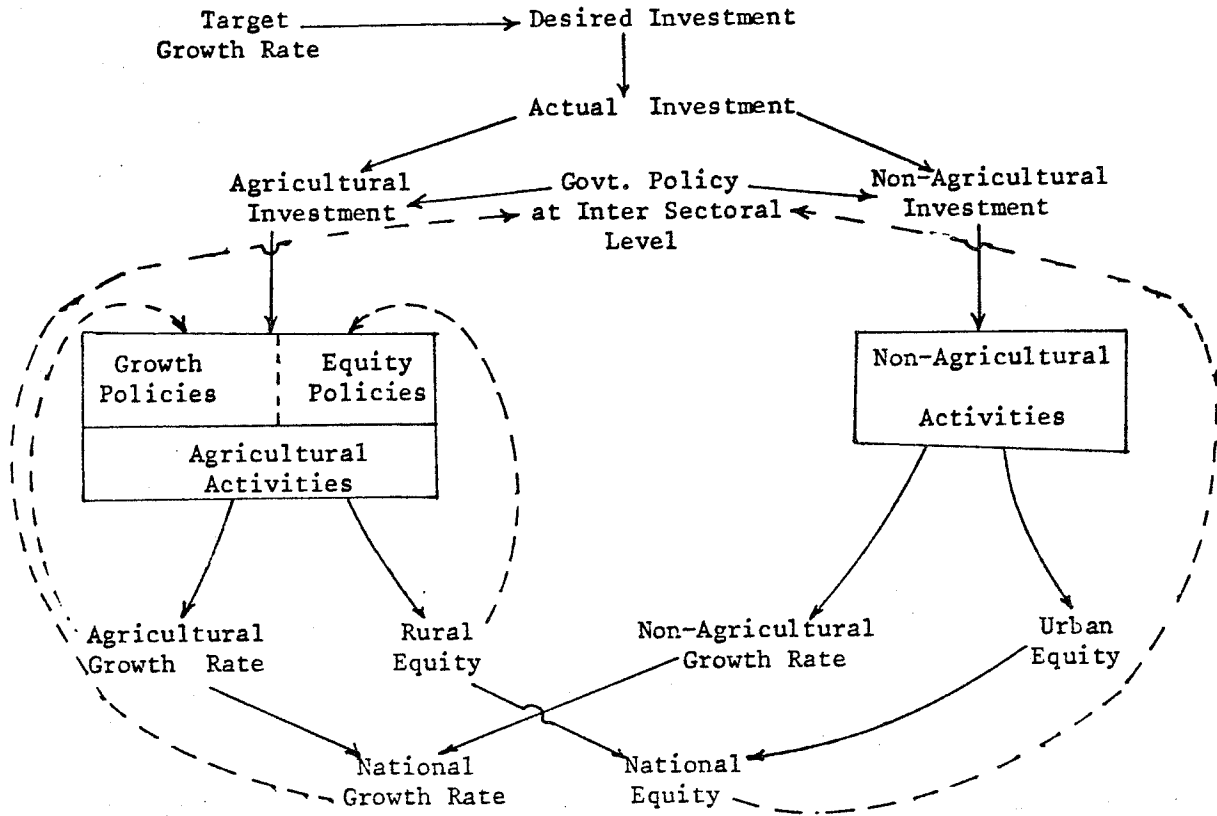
Target Growth Rate

Desired Investment

Actual Investment

Agricultural Investment

Govt. Policy at Inter Sectoral Level

Non-Agricultural Investment

Growth Policies

Equity Policies

Agricultural Activities

Non-Agricultural Activities

Agricultural Growth Rate

Rural Equity

Non-Agricultural Growth Rate

Urban Equity

National Growth Rate

National Equity